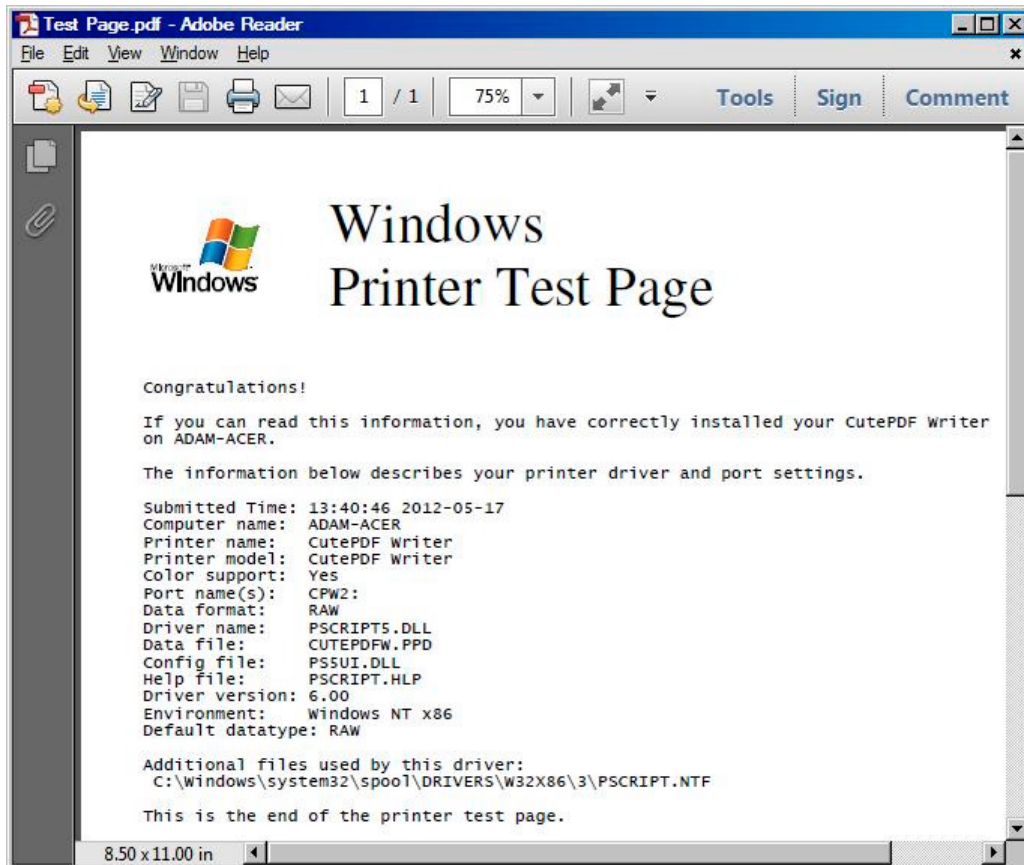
Test Page.pdf - Adobe Reader

File Edit View Window Help

1 / 1 75% Tools Sign Comment

Microsoft Windows

Windows
Printer Test Page

Congratulations!

If you can read this information, you have correctly installed your CutePDF Writer on ADAM-ACER.

The information below describes your printer driver and port settings.

| | |
|---|---|
| Submitted Time: | 13:40:46 2012-05-17 |
| Computer name: | ADAM-ACER |
| Printer name: | CutePDF Writer |
| Printer model: | CutePDF Writer |
| Color support: | Yes |
| Port name(s): | CPW2: |
| Data format: | RAW |
| Driver name: | PSCRIPT5.DLL |
| Data file: | CUTEPDFW.PPD |
| Config file: | PS5UI.DLL |
| Help file: | PSCRIPT.HLP |
| Driver version: | 6.00 |
| Environment: | Windows NT x86 |
| Default datatype: | RAW |

Additional files used by this driver:
C:\Windows\system32\spool\DRIVERS\W32X86\3\PSCRIPT.NTF

This is the end of the printer test page.

8.50 x 11.00 in